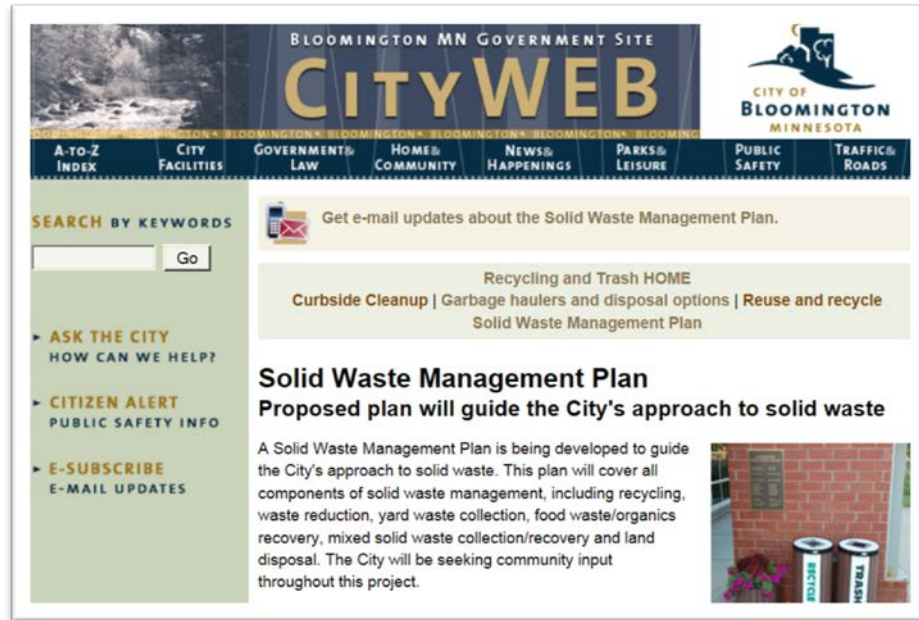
BLOOMINGTON MN GOVERNMENT SITE
CITYWEB
BLOOMINGTON • BLOOMINGTON • BLOOMINGTON • BLOOMINGTON • BLOOMINGTON • BLOOMINGTON • BLOOMINGTON • BLOOMING

CITY OF BLOOMINGTON MINNESOTA

A-TO-Z INDEX | CITY FACILITIES | GOVERNMENT& LAW | HOME& COMMUNITY | NEWS& HAPPENINGS | PARKS& LEISURE | PUBLIC SAFETY | TRAFFIC& ROADS

SEARCH BY KEYWORDS
Go

ASK THE CITY
HOW CAN WE HELP?

CITIZEN ALERT
PUBLIC SAFETY INFO

E-SUBSCRIBE
E-MAIL UPDATES

Get e-mail updates about the Solid Waste Management Plan.

Recycling and Trash HOME
Curbside Cleanup | Garbage haulers and disposal options | Reuse and recycle
Solid Waste Management Plan

Solid Waste Management Plan
Proposed plan will guide the City's approach to solid waste

A Solid Waste Management Plan is being developed to guide the City's approach to solid waste. This plan will cover all components of solid waste management, including recycling, waste reduction, yard waste collection, food waste/organics recovery, mixed solid waste collection/recovery and land disposal. The City will be seeking community input throughout this project.

RECYCLE
TRASH